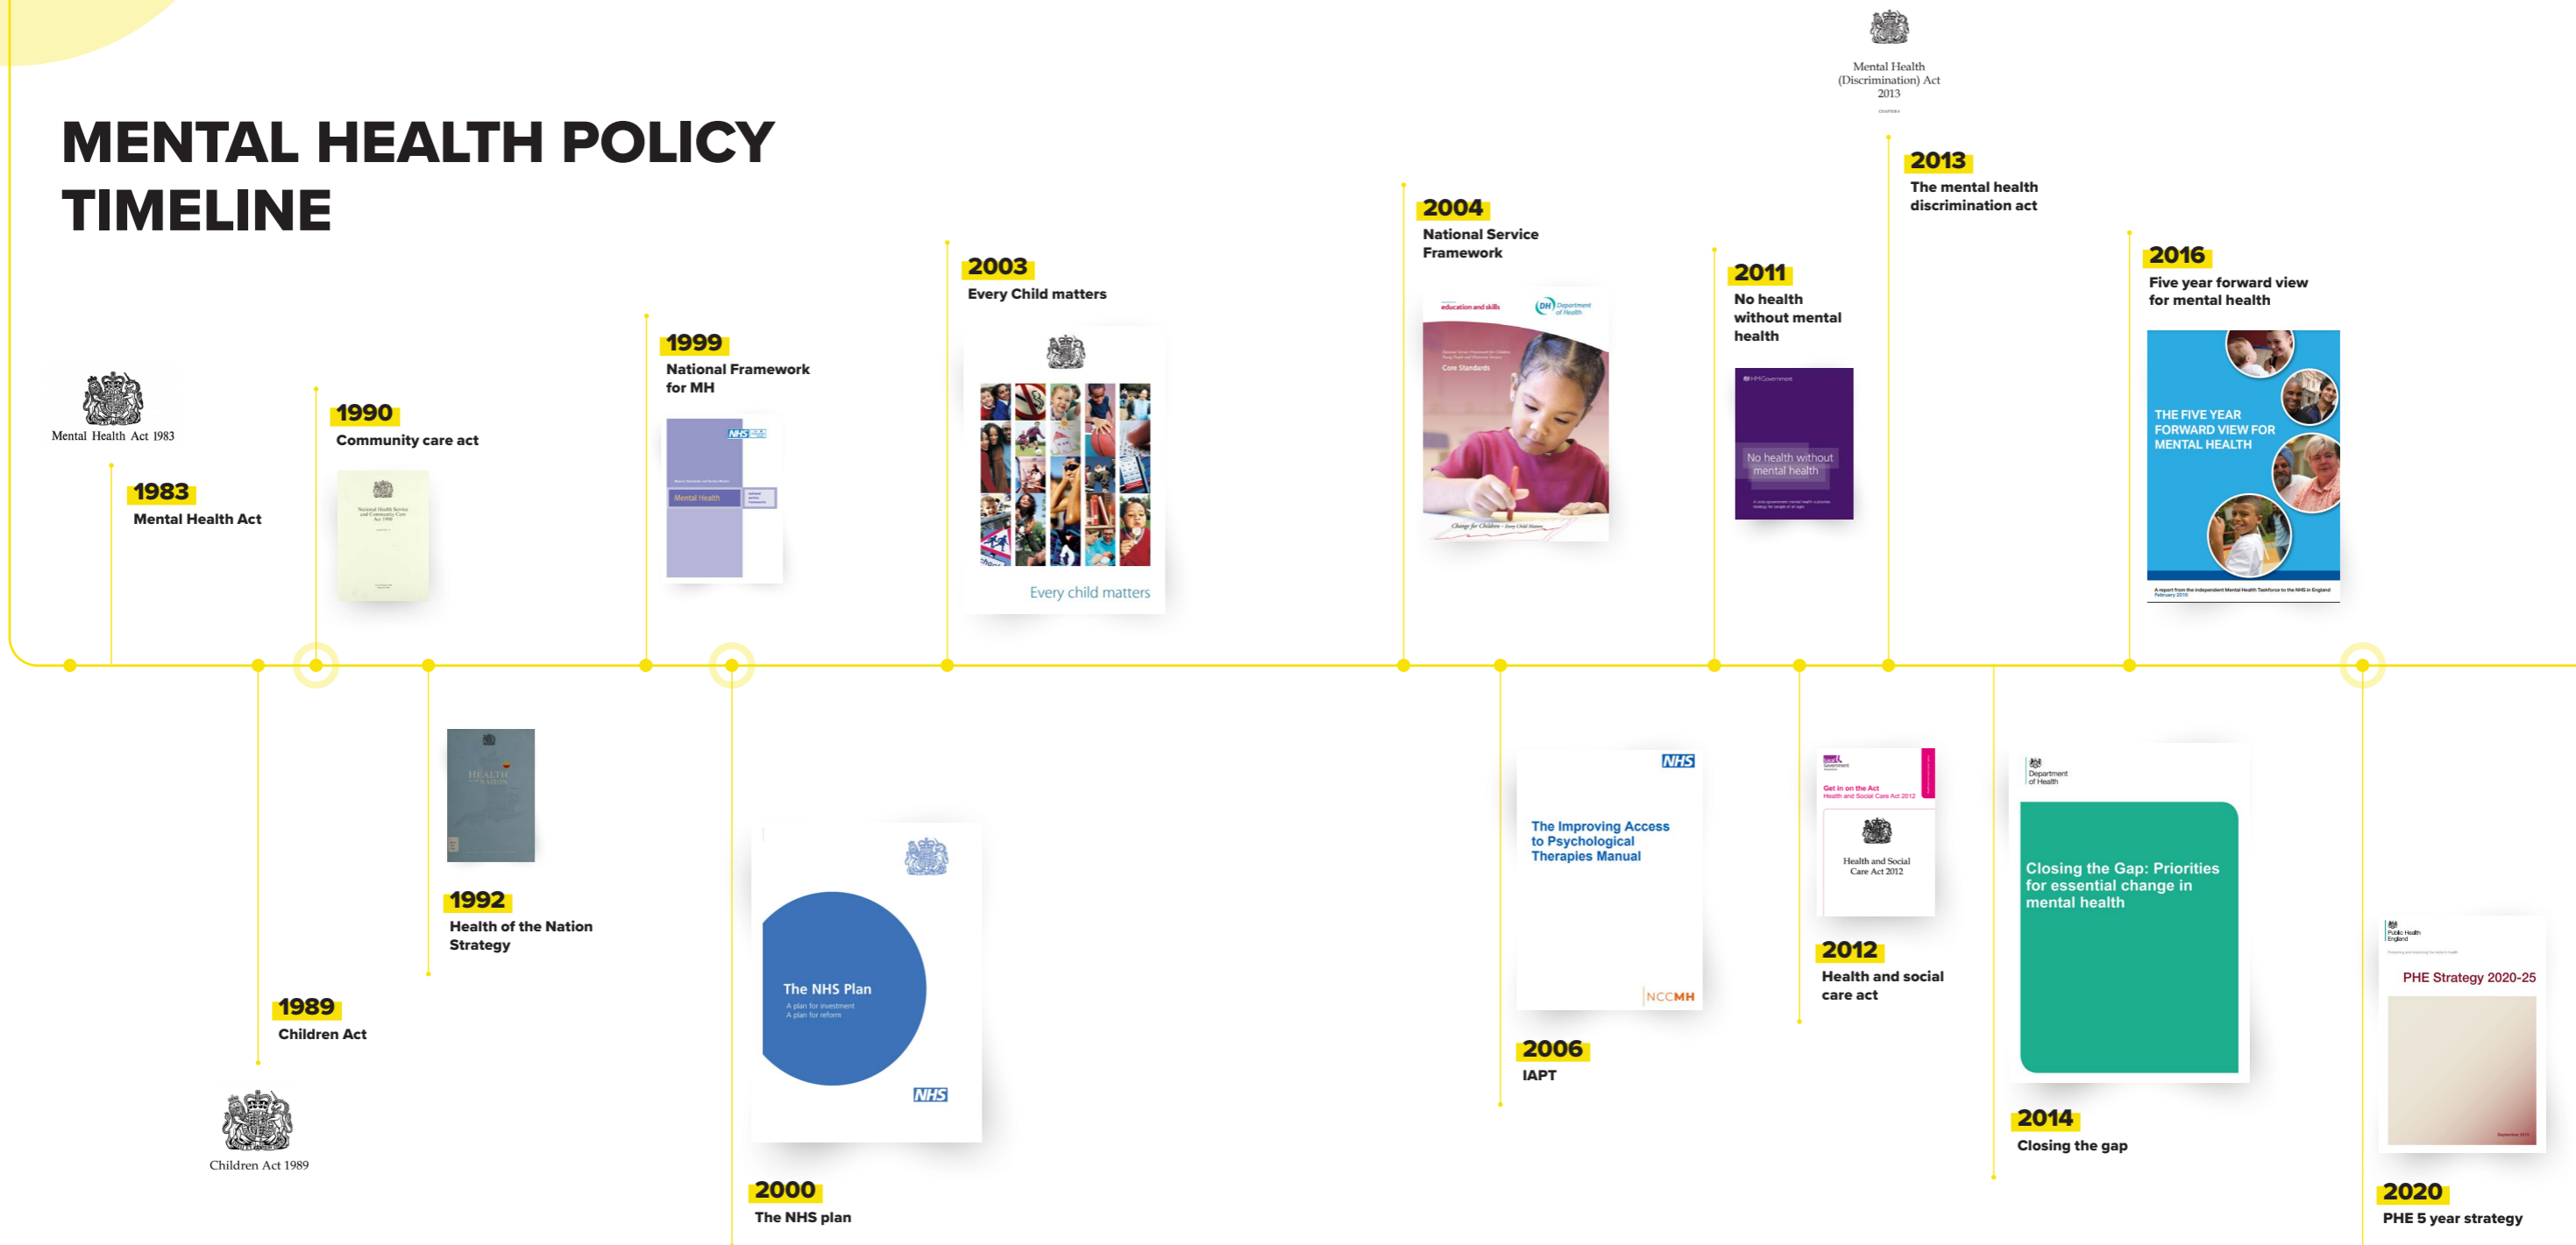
MENTAL HEALTH POLICY TIMELINE

Mental Health Act 1983

1983
Mental Health Act

1990
Community care act

1999
National Framework for MH

Mental Health

2003
Every Child matters

Every child matters

2004
National Service Framework

education and skills

Department of Health

Core Standards

2011
No health without mental health

HM Government

No health without mental health

Mental Health (Discrimination) Act 2013

2013
The mental health discrimination act

2016
Five year forward view for mental health

THE FIVE YEAR FORWARD VIEW FOR MENTAL HEALTH

Children Act 1989

1989
Children Act

HEALTH OF THE NATION

1992
Health of the Nation Strategy

The NHS Plan
A plan for investment
A plan for reform

NHS

2000
The NHS plan

NHS

The Improving Access to Psychological Therapies Manual

NCCMH

2006
IAPT

Get in on the Act
Health and Social Care Act 2012

Health and Social Care Act 2012

2012
Health and social care act

Department of Health

Closing the Gap: Priorities for essential change in mental health

2014
Closing the gap

Public Health England

PHE Strategy 2020-25

2020
PHE 5 year strategy